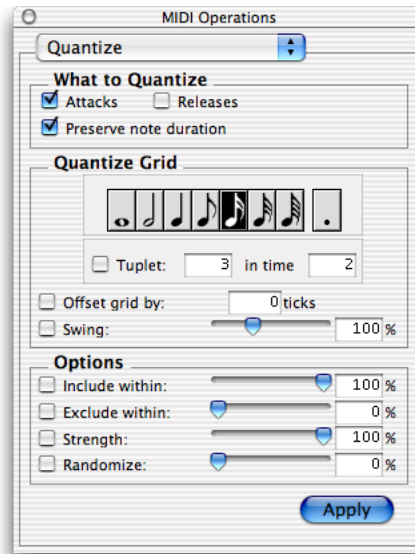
MIDI Operations

Quantize

What to Quantize
Attacks
Releases
Preserve note duration

Quantize Grid

Tuplet: 3 in time 2

Offset grid by: 0 ticks
Swing: 100 %

Options
Include within: 100 %
Exclude within: 0 %
Strength: 100 %
Randomize: 0 %

Apply